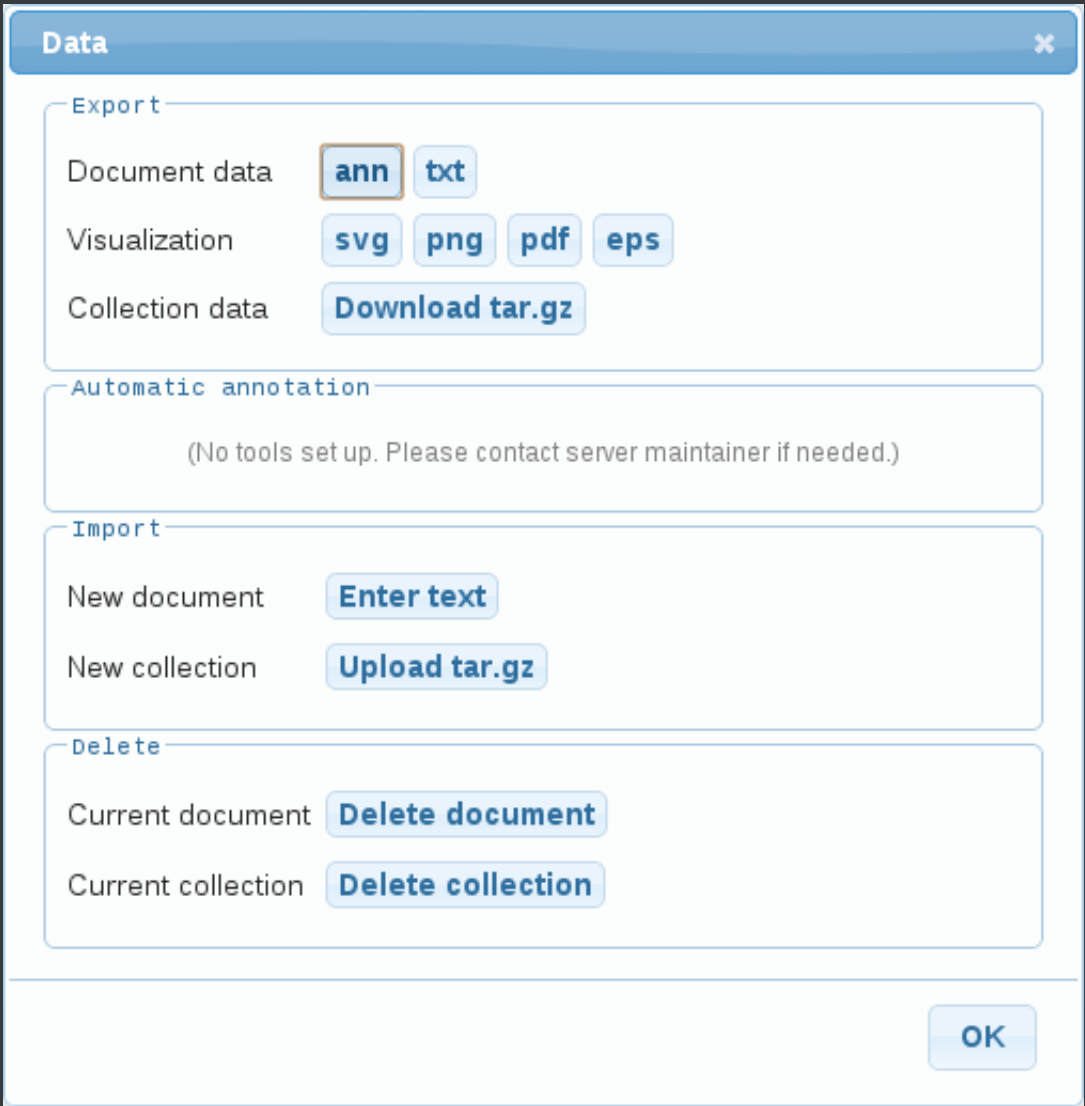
Data ×

Export

Document data ann txt

Visualization svg png pdf eps

Collection data Download tar.gz

Automatic annotation

(No tools set up. Please contact server maintainer if needed.)

Import

New document Enter text

New collection Upload tar.gz

Delete

Current document Delete document

Current collection Delete collection

OK